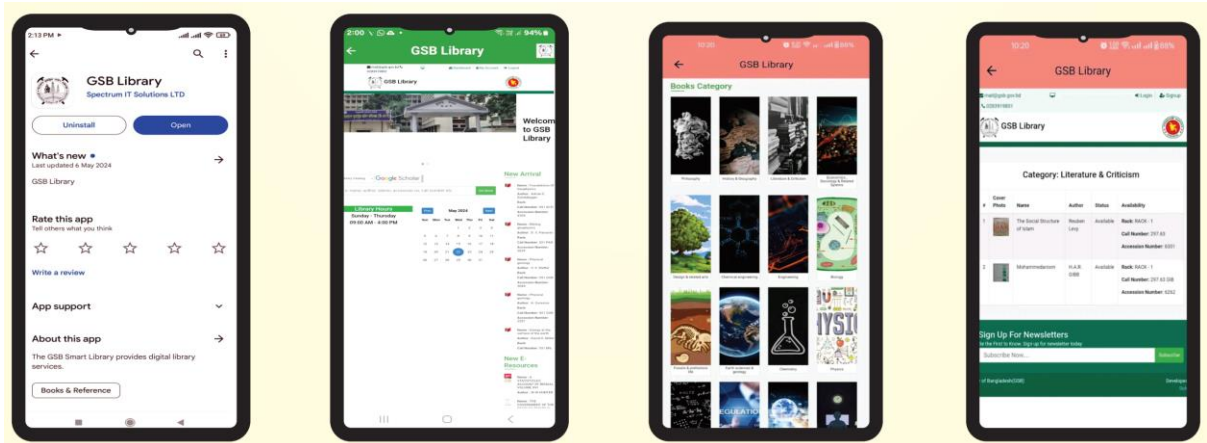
2:13 PM

GSB Library
Spectrum IT Solutions LTD

Uninstall
Open

What's new •
Last updated 6 May 2024

GSB Library

Rate this app
Tell others what you think

Write a review

App support

About this app

The GSB Smart Library provides digital library services.

Books & Reference

2:00
94%

GSB Library

GSB Library

Welcome to GSB Library

Google Scholar

New Arrival

Library Hours
Sunday - Thursday
09:00 AM - 4:00 PM

May 2024

New E-Resources

10:20

GSB Library

Books Category

Philosophy
History & Biography
Literature & Criticism
Geography
Design & related arts
Electrical engineering
Engineering
Biology
Fossils & prehistoric life
Earth sciences & geology
Chemistry
Physics

10:20

GSB Library

Login
Signup

GSB Library

Category: Literature & Criticism

| # | Cover Photo | Name | Author | Status | Availability |
|---|---|---|---|---|---|
| 1 | | The Social Structure of Islam | Reuben Levy | Available | Rack: RACK - 1 Call Number: 297.63 Accession Number: 6301 |
| 2 | | Mohammedanism | H.A.R. GIBB | Available | Rack: RACK - 1 Call Number: 297.63 GIB Accession Number: 6262 |

Sign Up For Newsletters
Be the First to Know. Sign up for newsletter today

Subscribe Now...
Subscribe

of Bangladesh (GSB)
Developed